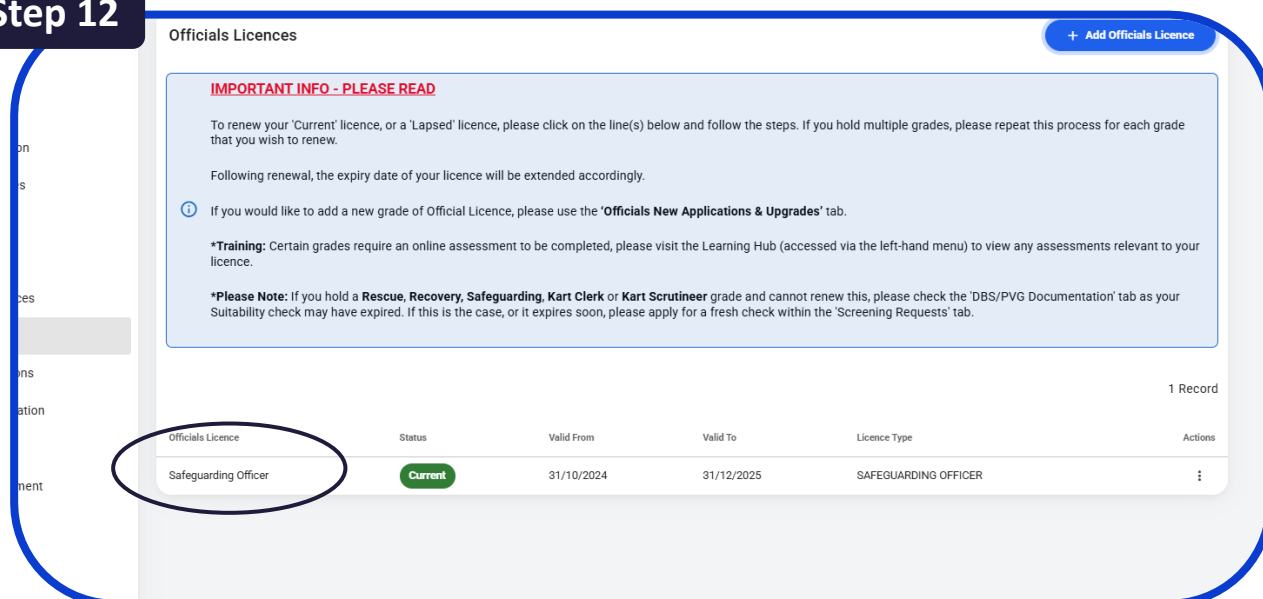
Step 12

on
s
ces
ons
ation
ment

Officials Licences

+ Add Officials Licence

IMPORTANT INFO - PLEASE READ

To renew your 'Current' licence, or a 'Lapsed' licence, please click on the line(s) below and follow the steps. If you hold multiple grades, please repeat this process for each grade that you wish to renew.

Following renewal, the expiry date of your licence will be extended accordingly.

If you would like to add a new grade of Official Licence, please use the 'Officials New Applications & Upgrades' tab.

*Training: Certain grades require an online assessment to be completed, please visit the Learning Hub (accessed via the left-hand menu) to view any assessments relevant to your licence.

*Please Note: If you hold a Rescue, Recovery, Safeguarding, Kart Clerk or Kart Scrutineer grade and cannot renew this, please check the 'DBS/PVG Documentation' tab as your Suitability check may have expired. If this is the case, or it expires soon, please apply for a fresh check within the 'Screening Requests' tab.

1 Record

| Officials Licence | Status | Valid From | Valid To | Licence Type | Actions |
|---|---|---|---|---|---|
| Safeguarding Officer | Current | 31/10/2024 | 31/12/2025 | SAFEGUARDING OFFICER | ⋮ |